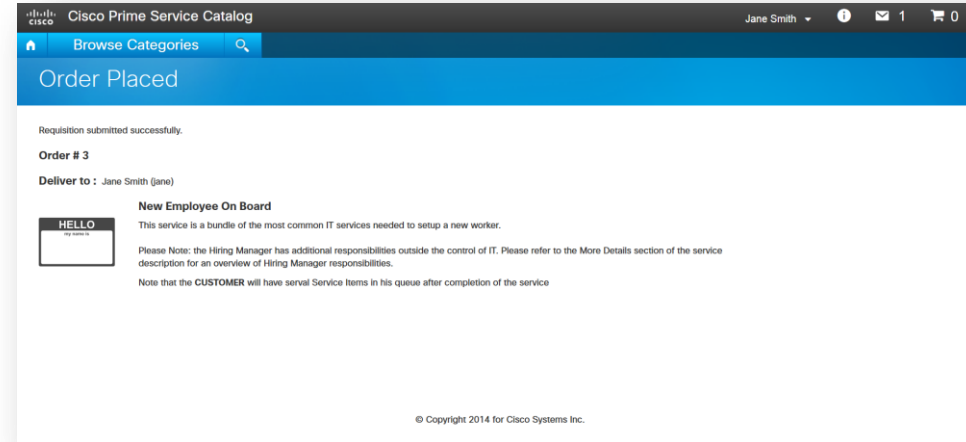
cisco Cisco Prime Service Catalog

Jane Smith 1 0

Browse Categories

Order Placed

Requisition submitted successfully.

Order # 3

Deliver to : Jane Smith (jane)

HELLO
my name is

New Employee On Board

This service is a bundle of the most common IT services needed to setup a new worker.

Please Note: the Hiring Manager has additional responsibilities outside the control of IT. Please refer to the More Details section of the service description for an overview of Hiring Manager responsibilities.

Note that the CUSTOMER will have serval Service Items in his queue after completion of the service

© Copyright 2014 for Cisco Systems Inc.